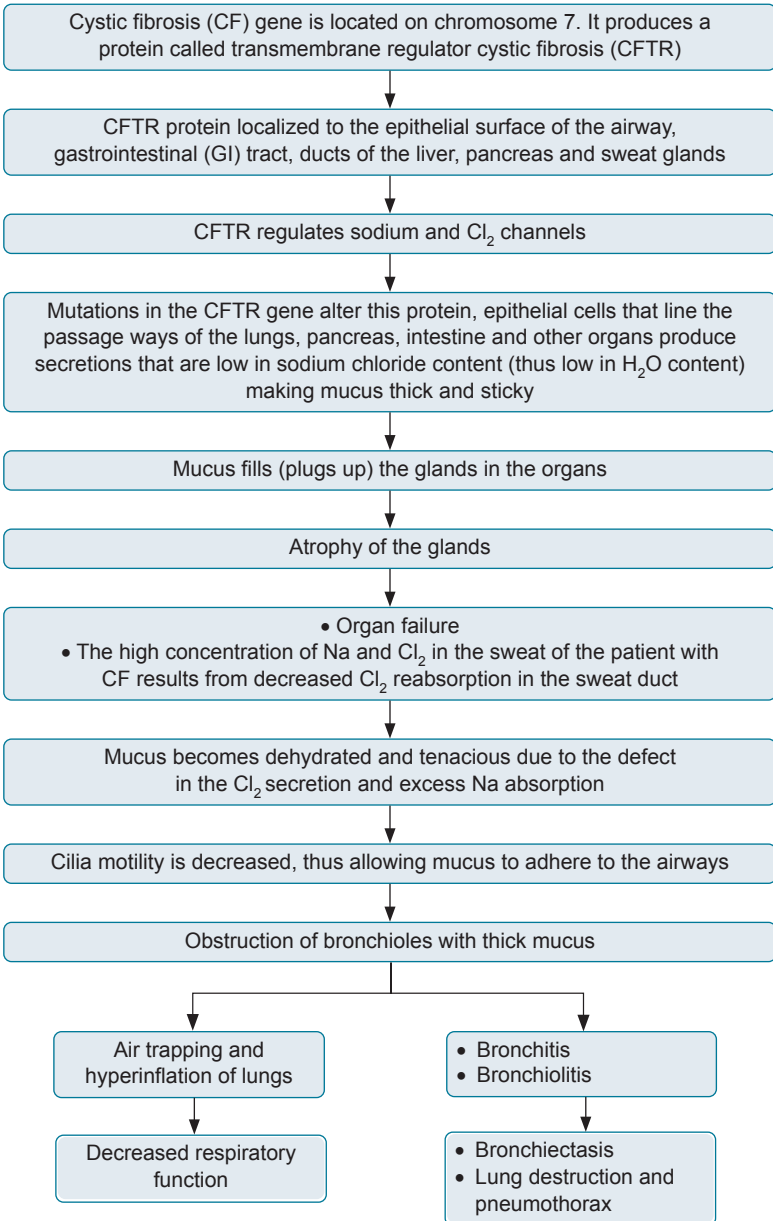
Cystic fibrosis (CF) gene is located on chromosome 7. It produces a protein called transmembrane regulator cystic fibrosis (CFTR)

CFTR protein localized to the epithelial surface of the airway, gastrointestinal (GI) tract, ducts of the liver, pancreas and sweat glands

CFTR regulates sodium and $Cl_2$ channels

Mutations in the CFTR gene alter this protein, epithelial cells that line the passage ways of the lungs, pancreas, intestine and other organs produce secretions that are low in sodium chloride content (thus low in $H_2O$ content) making mucus thick and sticky

Mucus fills (plugs up) the glands in the organs

Atrophy of the glands

• Organ failure
• The high concentration of Na and $Cl_2$ in the sweat of the patient with CF results from decreased $Cl_2$ reabsorption in the sweat duct

Mucus becomes dehydrated and tenacious due to the defect in the $Cl_2$ secretion and excess Na absorption

Cilia motility is decreased, thus allowing mucus to adhere to the airways

Obstruction of bronchioles with thick mucus

Air trapping and hyperinflation of lungs

Decreased respiratory function

• Bronchitis
• Bronchiolitis

• Bronchiectasis
• Lung destruction and pneumothorax